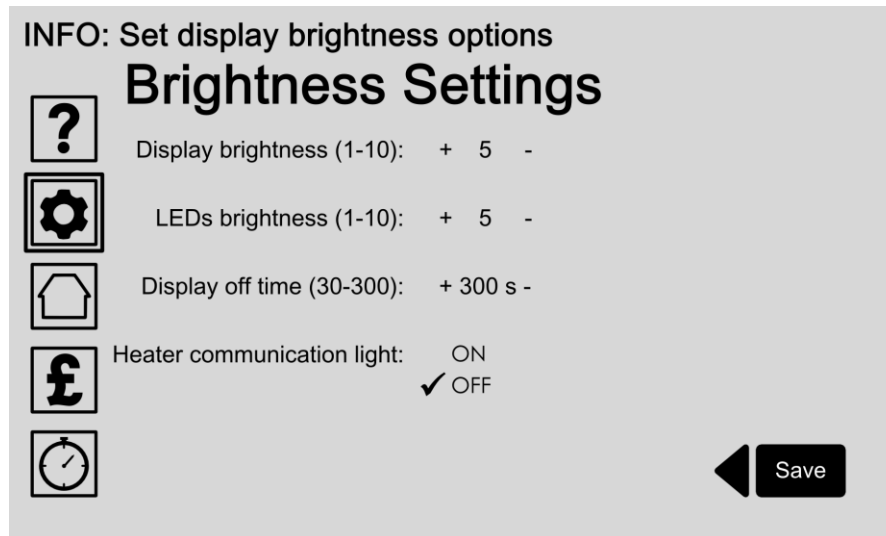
INFO: Set display brightness options

Brightness Settings

?

Display brightness (1-10): + 5 -

LEDs brightness (1-10): + 5 -

Display off time (30-300): + 300 s -

£

Heater communication light: ON
✔ OFF

Save